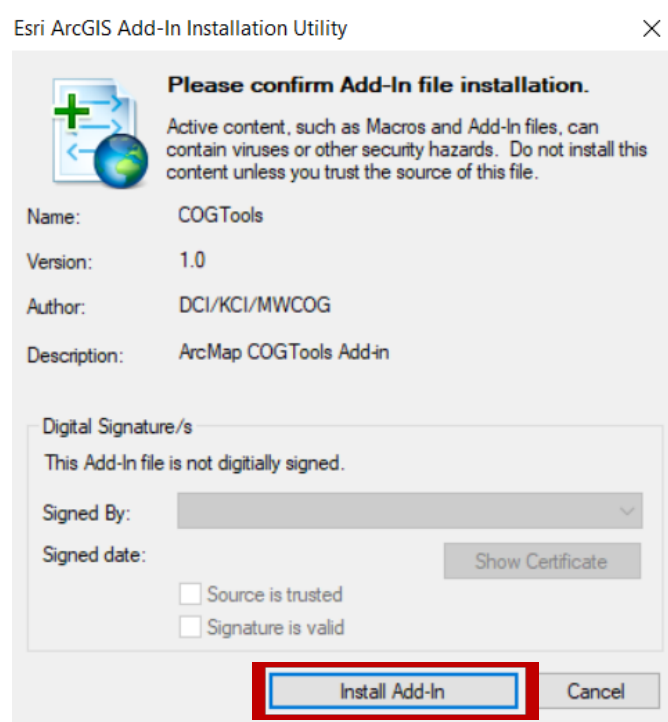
Esri ArcGIS Add-In Installation Utility

Please confirm Add-In file installation.

Active content, such as Macros and Add-In files, can contain viruses or other security hazards. Do not install this content unless you trust the source of this file.

Name: COGTools

Version: 1.0

Author: DCI/KCI/MWCOG

Description: ArcMap COGTools Add-in

Digital Signature/s

This Add-In file is not digitially signed.

Signed By:

Signed date:

Show Certificate

Source is trusted

Signature is valid

Install Add-In

Cancel